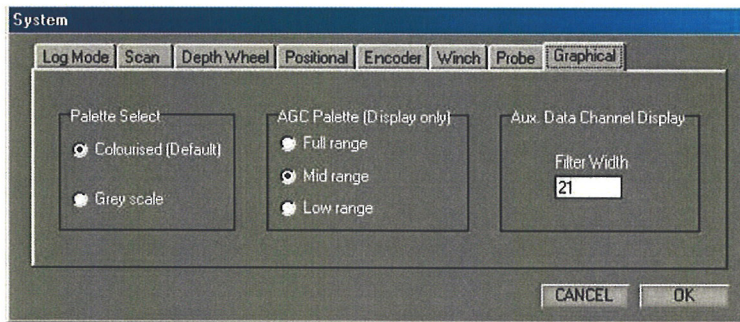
System

Log Mode | Scan | Depth Wheel | Positional | Encoder | Winch | Probe | Graphical

Palette Select
Colourised (Default)
Grey scale

AGC Palette (Display only)
Full range
Mid range
Low range

Aux. Data Channel Display
Filter Width
21

CANCEL
OK